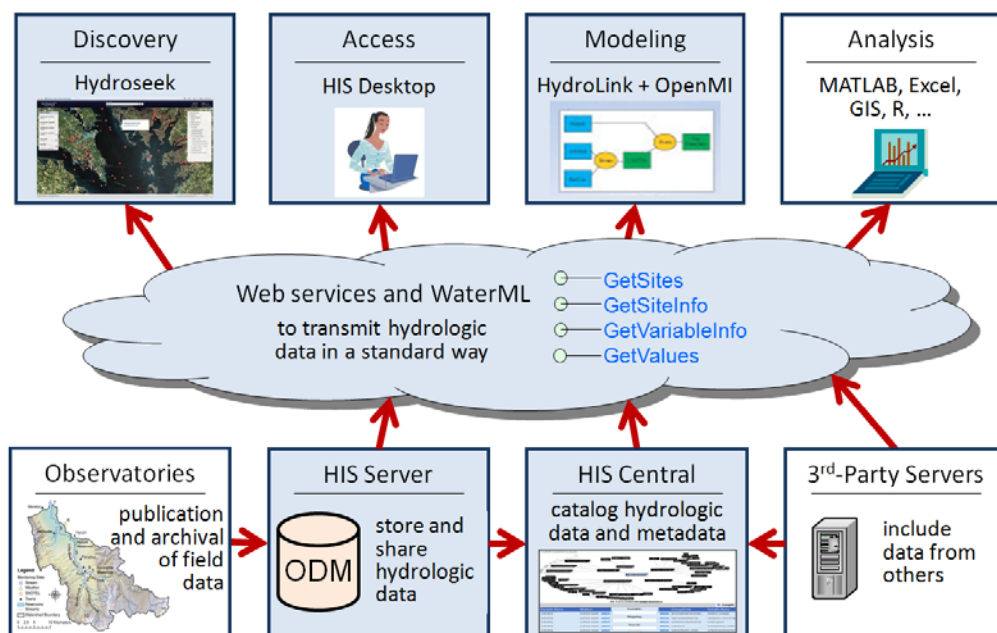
Discovery

Hydroseek

Access

HIS Desktop

Modeling

HydroLink + OpenMI

Analysis

MATLAB, Excel, GIS, R, ...

Web services and WaterML

to transmit hydrologic data in a standard way

GetSites
GetSiteInfo
GetVariableInfo
GetValues

Observatories

publication and archival of field data

Legend

HIS Server

ODM

store and share hydrologic data

HIS Central

catalog hydrologic data and metadata

3$^{rd}$-Party Servers

include data from others